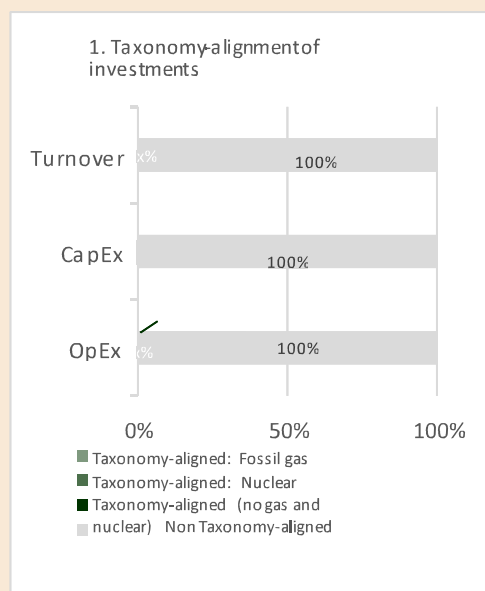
1. Taxonomy-alignment of investments

Turnover
x%
100%

CapEx
100%

OpEx
0%
100%

0%
50%
100%

Taxonomy-aligned: Fossil gas
Taxonomy-aligned: Nuclear
Taxonomy-aligned (no gas and nuclear)
Non Taxonomy-aligned